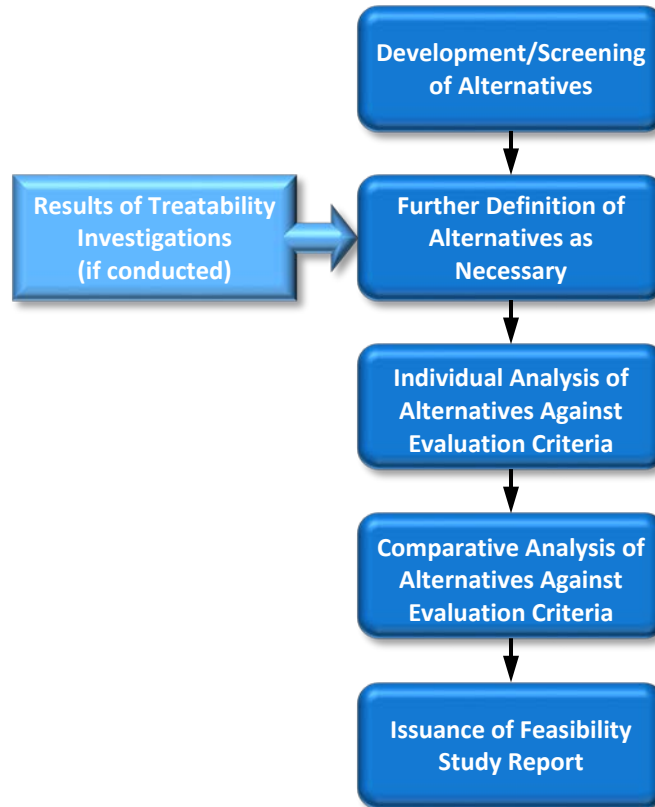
Development/Screening of Alternatives

Results of Treatability Investigations (if conducted)

Further Definition of Alternatives as Necessary

Individual Analysis of Alternatives Against Evaluation Criteria

Comparative Analysis of Alternatives Against Evaluation Criteria

Issuance of Feasibility Study Report